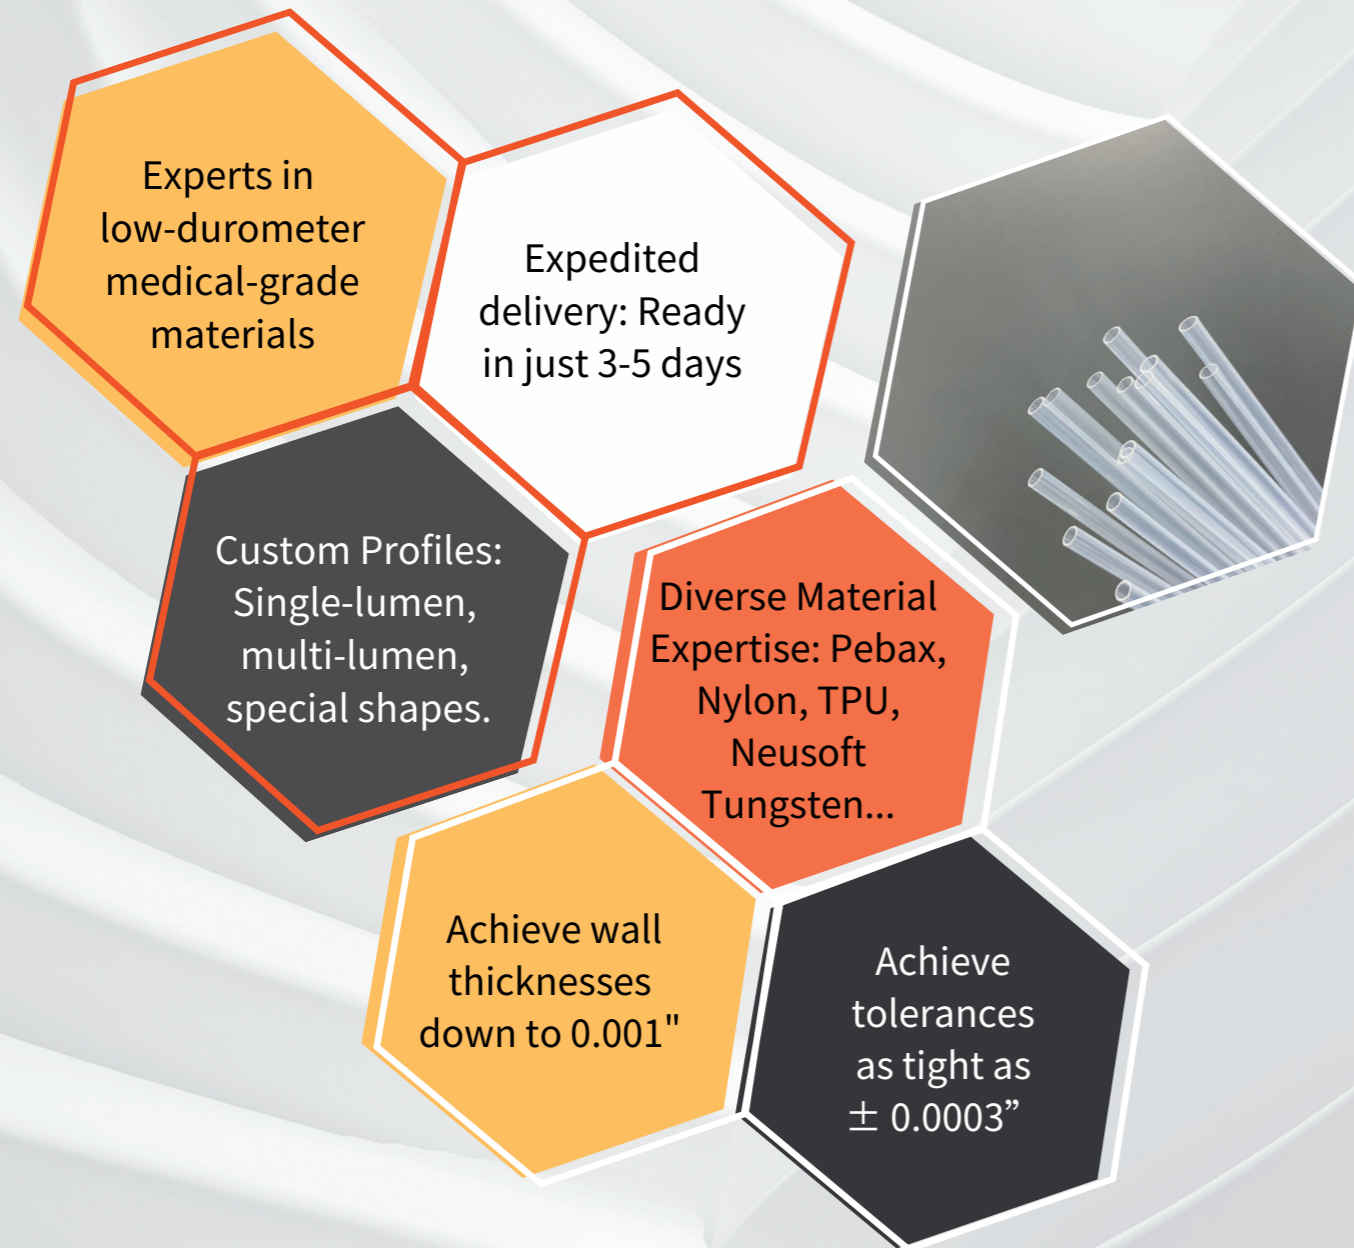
Experts in low-durometer medical-grade materials

Expedited delivery: Ready in just 3-5 days

Custom Profiles: Single-lumen, multi-lumen, special shapes.

Diverse Material Expertise: Pebax, Nylon, TPU, Neusoft Tungsten...

Achieve wall thicknesses down to 0.001"

Achieve tolerances as tight as $\pm$ 0.0003”